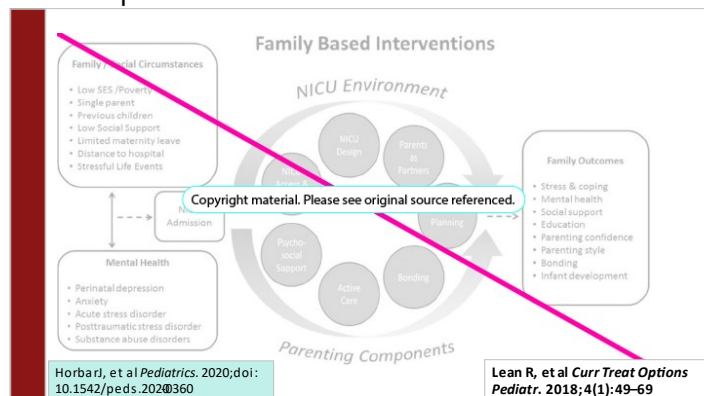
Family Based Interventions

Family / Social Circumstances
- Low SES /Poverty
- Single parent
- Previous children
- Low Social Support
- Limited maternity leave
- Distance to hospital
- Stressful Life Events

NICU Environment

NICU Design

Parents as Partners

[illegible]

Planning

Psycho-social Support

Active Care

Bonding

Copyright material. Please see original source referenced.

N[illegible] Admission

Family Outcomes
- Stress & coping
- Mental health
- Social support
- Education
- Parenting confidence
- Parenting style
- Bonding
- Infant development

Mental Health
- Perinatal depression
- Anxiety
- Acute stress disorder
- Posttraumatic stress disorder
- Substance abuse disorders

Parenting Components

HorbarJ, et al *Pediatrics*. 2020;doi: 10.1542/peds.2020 0360

Lean R, et al *Curr Treat Options Pediatr*. 2018;4(1):49–69